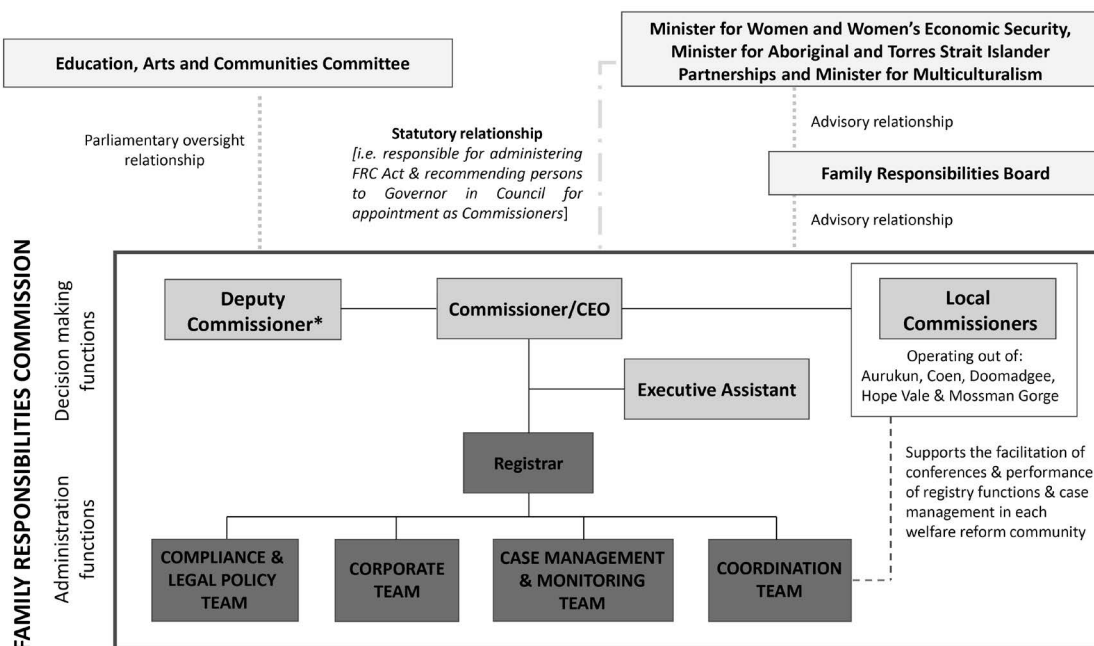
Education, Arts and Communities Committee

Minister for Women and Women's Economic Security, Minister for Aboriginal and Torres Strait Islander Partnerships and Minister for Multiculturalism

Parliamentary oversight relationship

Statutory relationship
[i.e. responsible for administering FRC Act & recommending persons to Governor in Council for appointment as Commissioners]

Advisory relationship

Family Responsibilities Board

Advisory relationship

FAMILY RESPONSIBILITIES COMMISSION

Decision making functions

Administration functions

Deputy Commissioner*

Commissioner/CEO

Local Commissioners

Operating out of:
Aurukun, Coen, Doomadgee, Hope Vale & Mossman Gorge

Executive Assistant

Registrar

Supports the facilitation of conferences & performance of registry functions & case management in each welfare reform community

COMPLIANCE & LEGAL POLICY TEAM

CORPORATE TEAM

CASE MANAGEMENT & MONITORING TEAM

COORDINATION TEAM